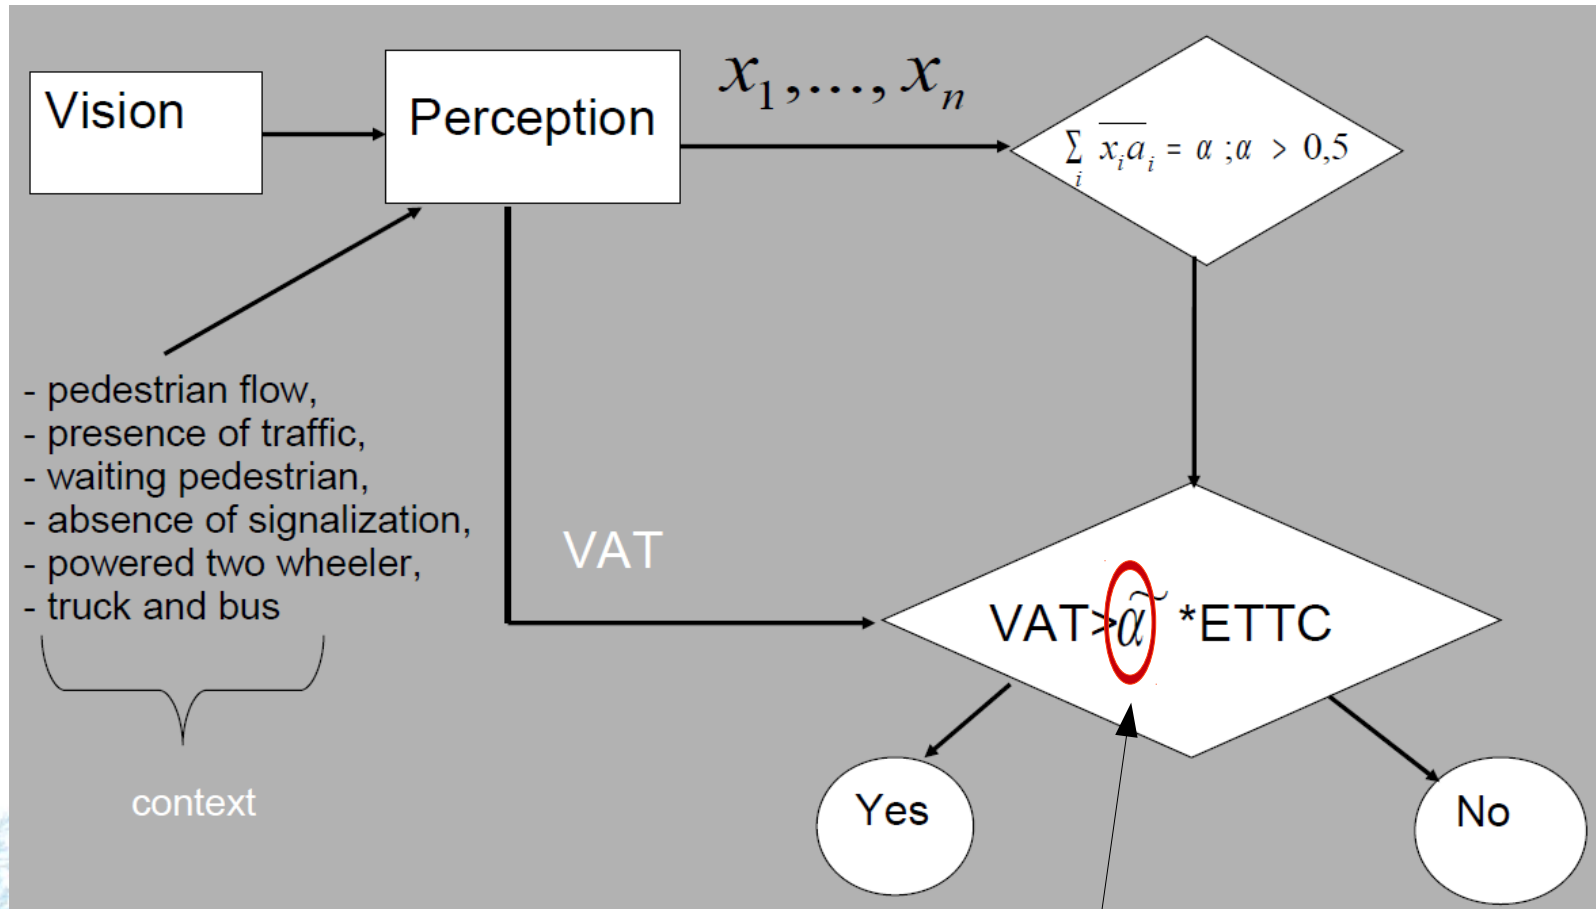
Vision

Perception

$x_1, \ldots, x_n$

$\sum_i \overline{x_i a_i} = \alpha ; \alpha > 0,5$

- pedestrian flow,
- presence of traffic,
- waiting pedestrian,
- absence of signalization,
- powered two wheeler,
- truck and bus

context

VAT

VAT>$\tilde{\alpha}$ *ETTC

Yes

No